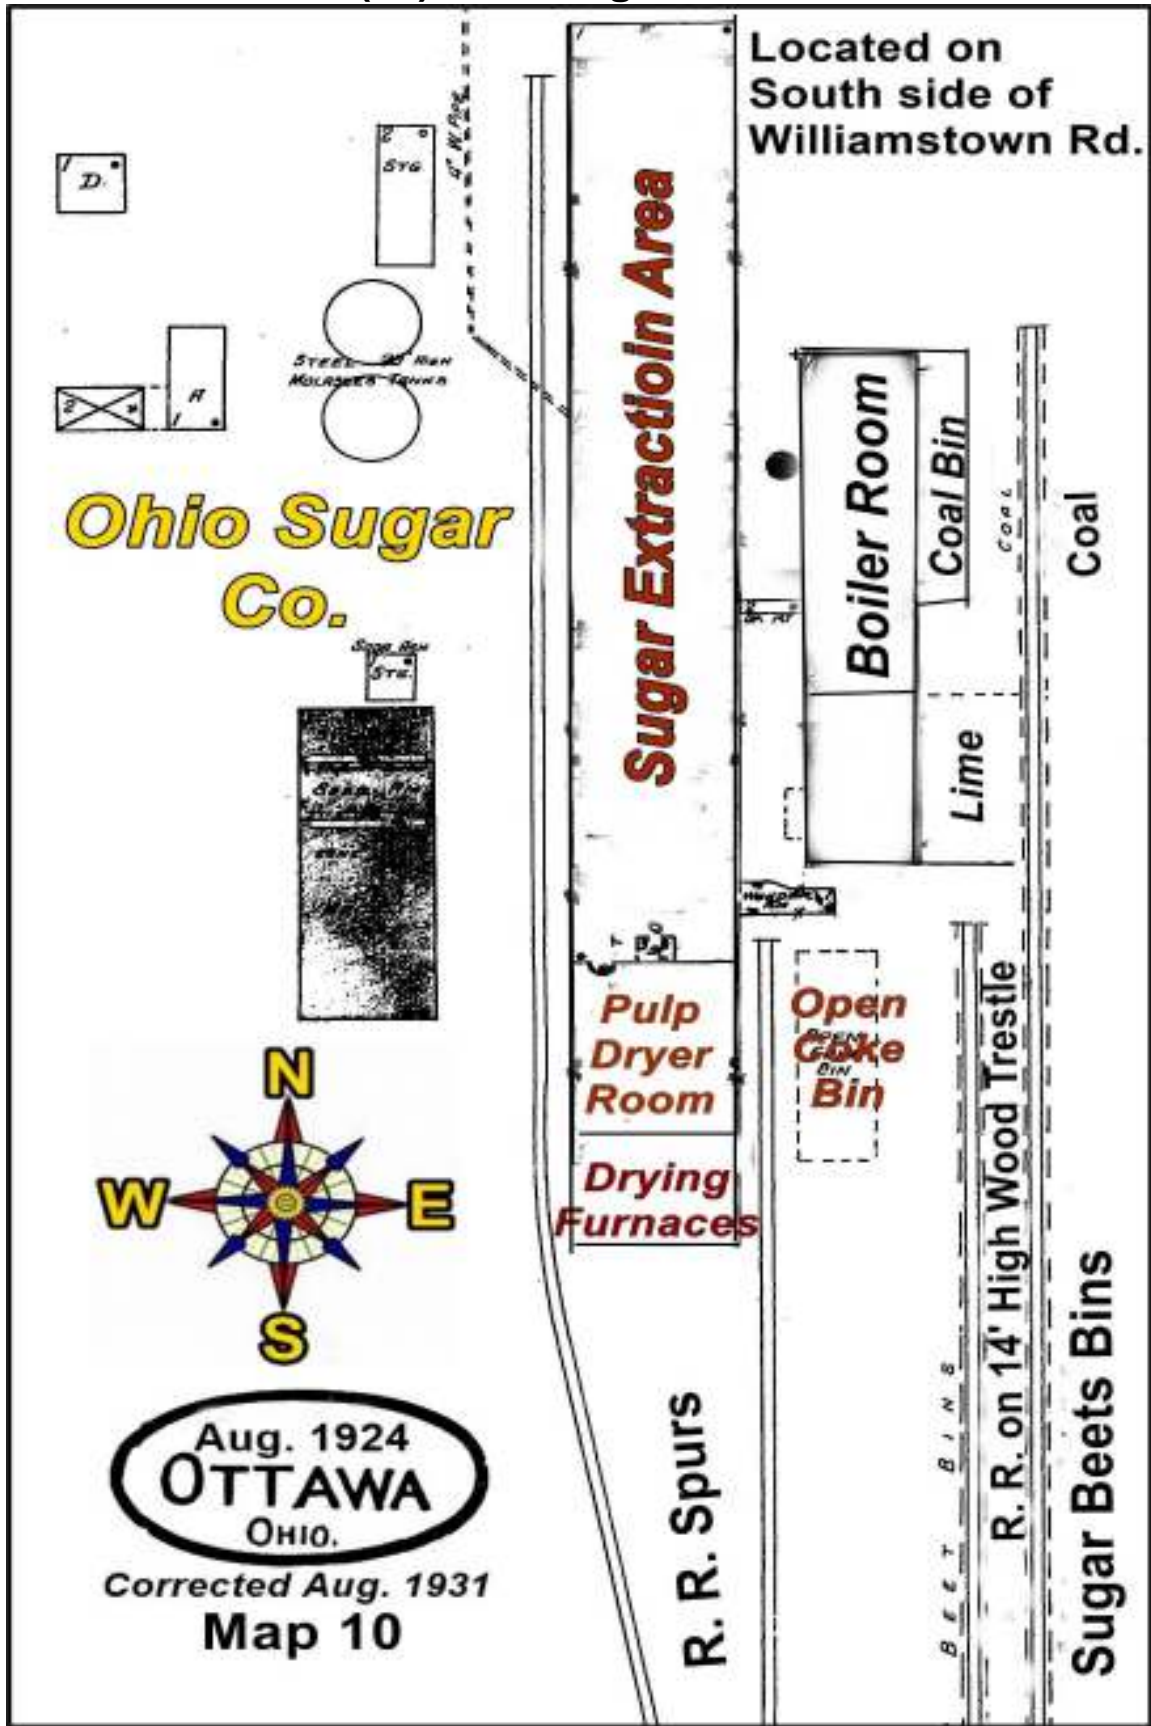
Located on South side of Williamstown Rd.

1 D.

2 STG.

4" W. Pipe

STEEL 20' HIGH MOLASSES TANKS

2 4

H

1

Ohio Sugar Co.

SUGAR BIN STG.

Sugar Extractioin Area

Boiler Room

Coal Bin

COAL

Coal

Lime

Pulp Dryer Room

Open Coke Bin

Drying Furnaces

N
W E
S

Aug. 1924
OTTAWA
OHIO.
Corrected Aug. 1931
Map 10

R. R. Spurs

BEET BINS

R. R. on 14' High Wood Trestle

Sugar Beets Bins